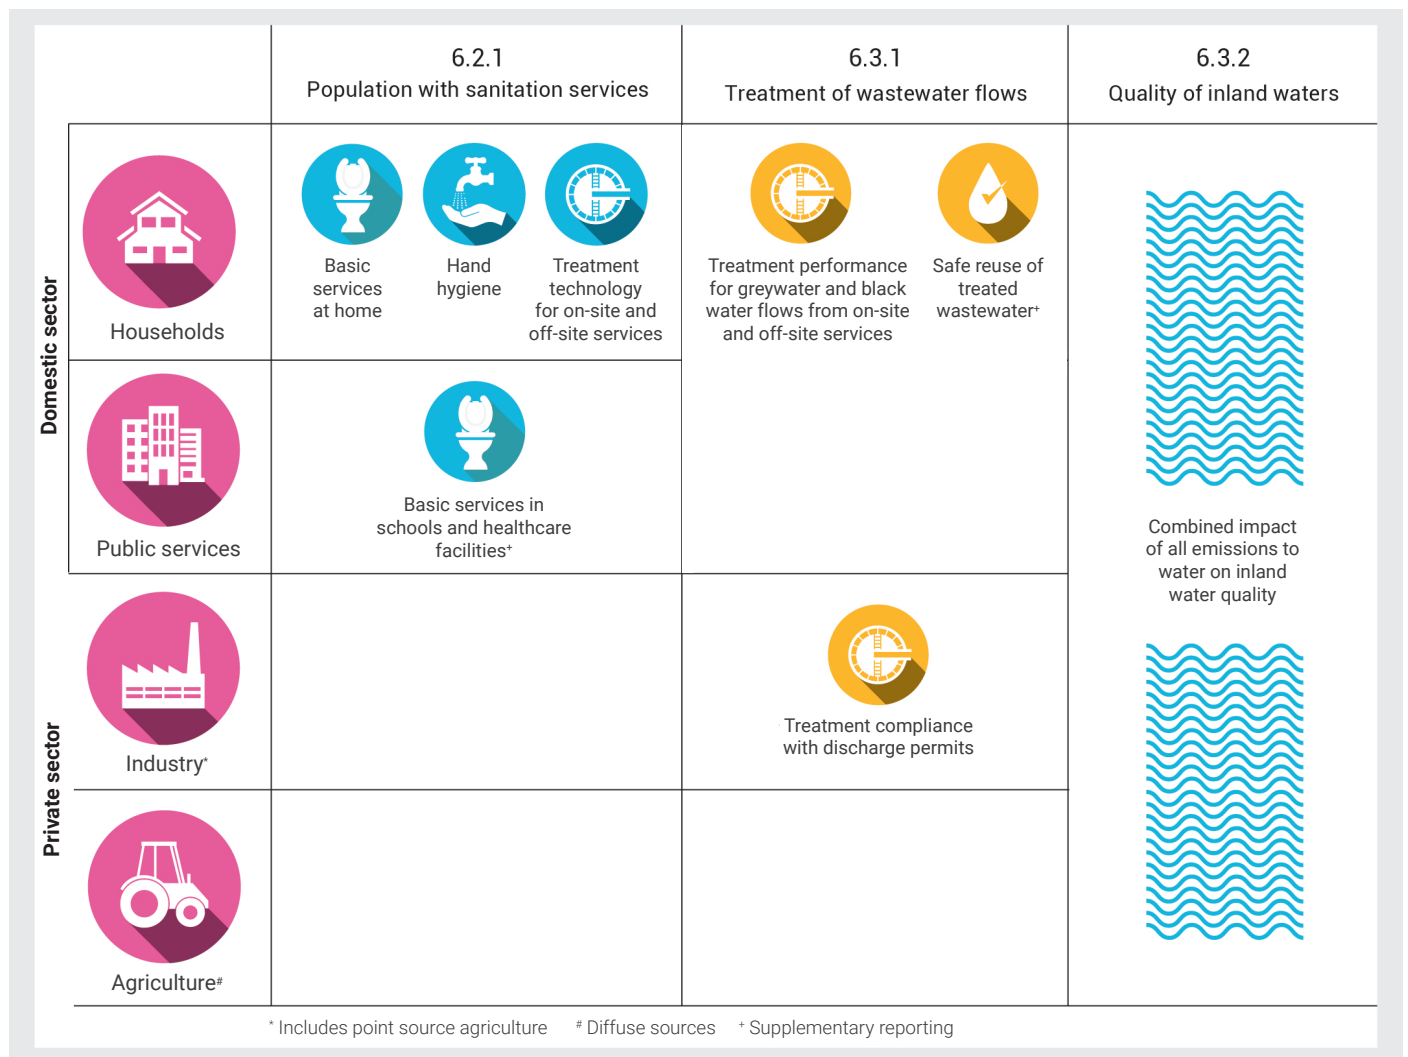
6.2.1
Population with sanitation services

6.3.1
Treatment of wastewater flows

6.3.2
Quality of inland waters

Domestic sector

Households

Basic services at home

Hand hygiene

Treatment technology for on-site and off-site services

Treatment performance for greywater and black water flows from on-site and off-site services

Safe reuse of treated wastewater$^{+}$

Public services

Basic services in schools and healthcare facilities$^{+}$

Combined impact of all emissions to water on inland water quality

Private sector

Industry$^{*}$

Treatment compliance with discharge permits

Agriculture$^{\#}$

$^{*}$ Includes point source agriculture $^{\#}$ Diffuse sources $^{+}$ Supplementary reporting